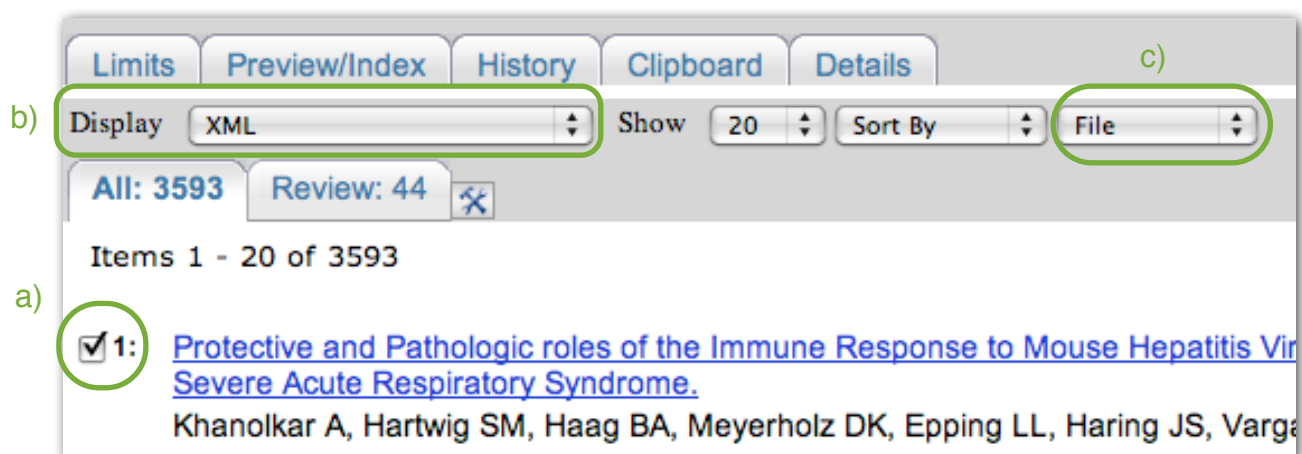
Limits Preview/Index History Clipboard Details

c)

b) Display XML Show 20 Sort By File

All: 3593 Review: 44

Items 1 - 20 of 3593

a)

1: Protective and Pathologic roles of the Immune Response to Mouse Hepatitis Vi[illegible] Severe Acute Respiratory Syndrome.

Khanolkar A, Hartwig SM, Haag BA, Meyerholz DK, Epping LL, Haring JS, Varg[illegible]